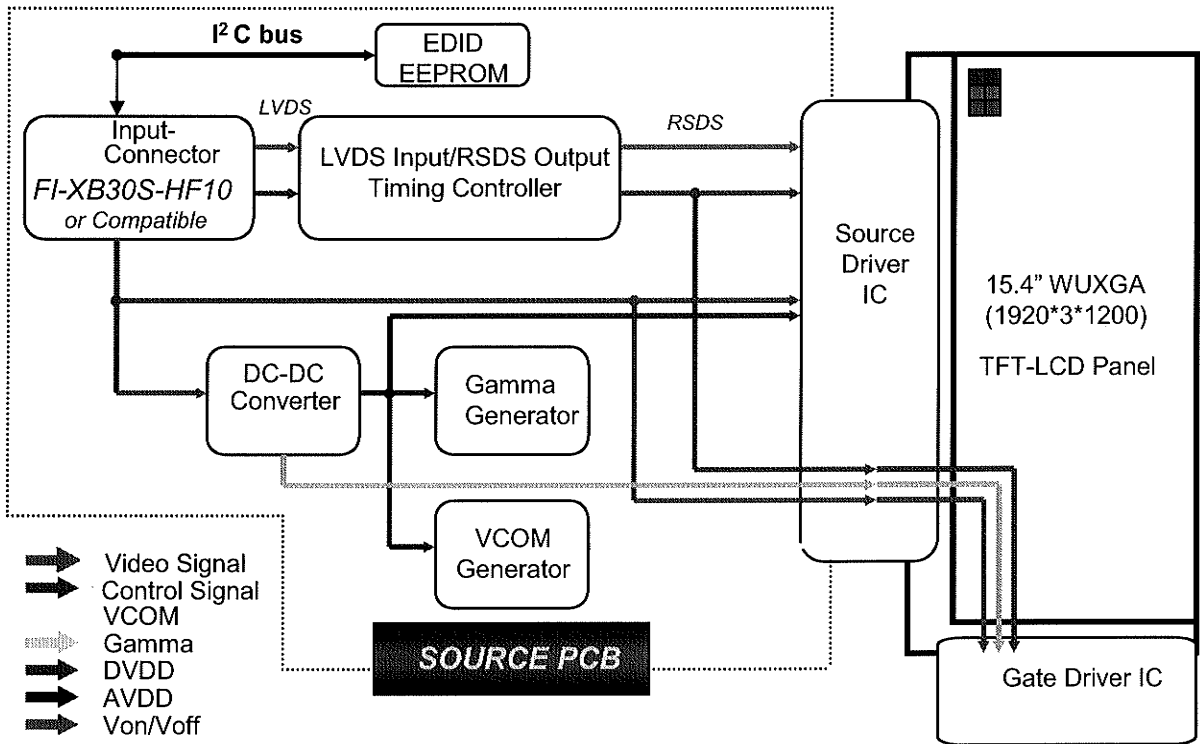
$I^2C$ bus

EDID EEPROM

LVDS

Input-Connector
FI-XB30S-HF10
or Compatible

LVDS Input/RSDS Output Timing Controller

RSDS

Source Driver IC

15.4" WUXGA (1920*3*1200)

TFT-LCD Panel

DC-DC Converter

Gamma Generator

VCOM Generator

SOURCE PCB

Gate Driver IC

Video Signal
Control Signal
VCOM
Gamma
DVDD
AVDD
Von/Voff